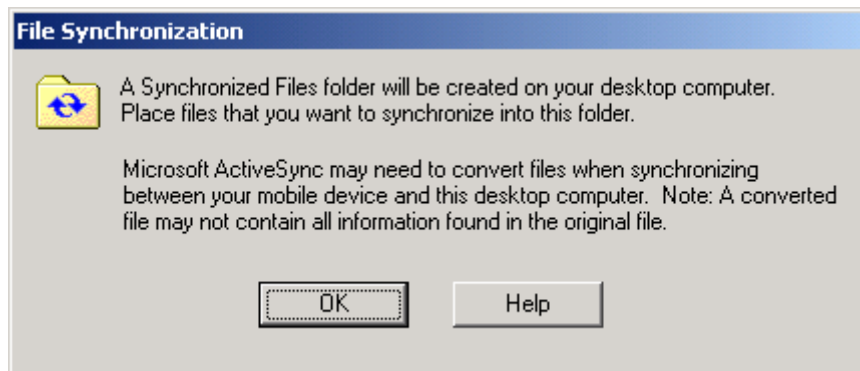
File Synchronization

A Synchronized Files folder will be created on your desktop computer. Place files that you want to synchronize into this folder.

Microsoft ActiveSync may need to convert files when synchronizing between your mobile device and this desktop computer. Note: A converted file may not contain all information found in the original file.

OK

Help